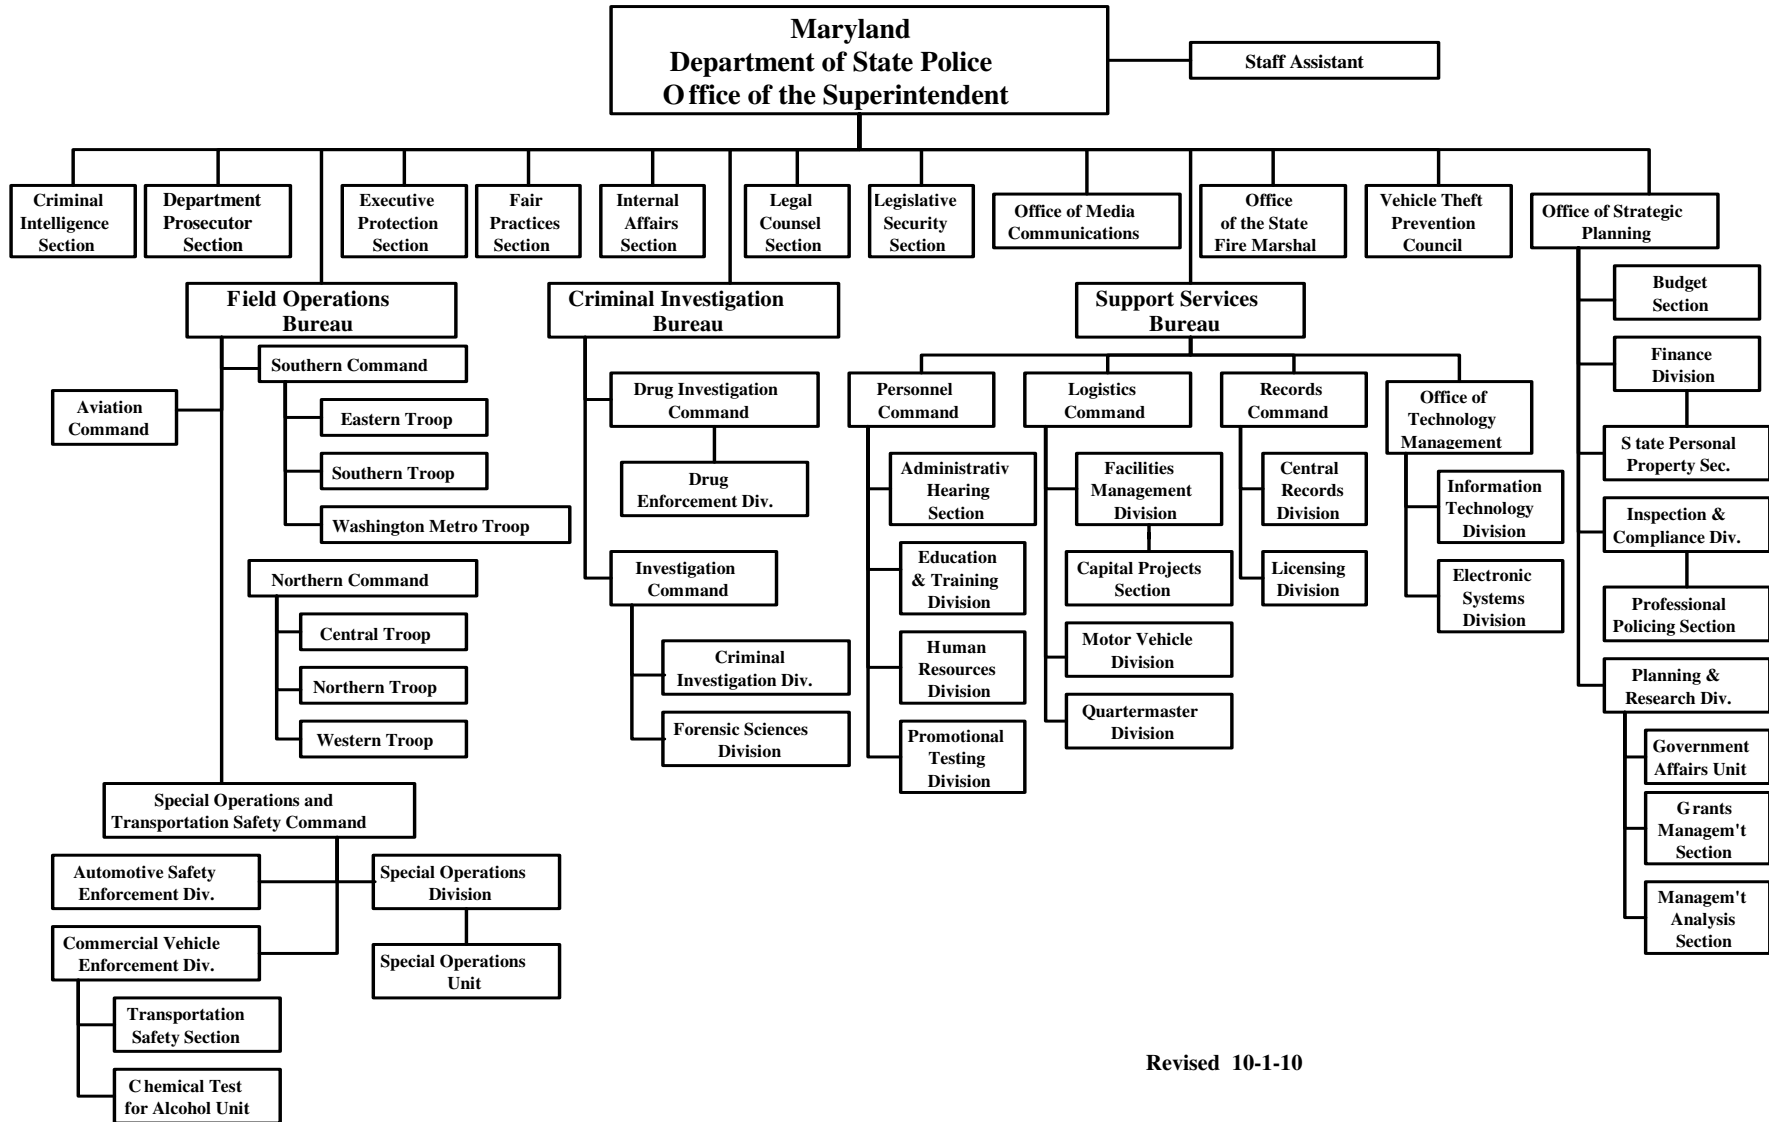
Maryland
Department of State Police
Office of the Superintendent

Staff Assistant

Criminal Intelligence Section

Department Prosecutor Section

Executive Protection Section

Fair Practices Section

Internal Affairs Section

Legal Counsel Section

Legislative Security Section

Office of Media Communications

Office of the State Fire Marshal

Vehicle Theft Prevention Council

Office of Strategic Planning

Field Operations Bureau

Aviation Command

Southern Command

Eastern Troop

Southern Troop

Washington Metro Troop

Northern Command

Central Troop

Northern Troop

Western Troop

Special Operations and Transportation Safety Command

Automotive Safety Enforcement Div.

Special Operations Division

Commercial Vehicle Enforcement Div.

Special Operations Unit

Transportation Safety Section

Chemical Test for Alcohol Unit

Criminal Investigation Bureau

Drug Investigation Command

Drug Enforcement Div.

Investigation Command

Criminal Investigation Div.

Forensic Sciences Division

Support Services Bureau

Personnel Command

Administrativ Hearing Section

Education & Training Division

Human Resources Division

Promotional Testing Division

Logistics Command

Facilities Management Division

Capital Projects Section

Motor Vehicle Division

Quartermaster Division

Records Command

Central Records Division

Licensing Division

Office of Technology Management

Information Technology Division

Electronic Systems Division

Budget Section

Finance Division

State Personal Property Sec.

Inspection & Compliance Div.

Professional Policing Section

Planning & Research Div.

Government Affairs Unit

Grants Managem't Section

Managem't Analysis Section

Revised 10-1-10